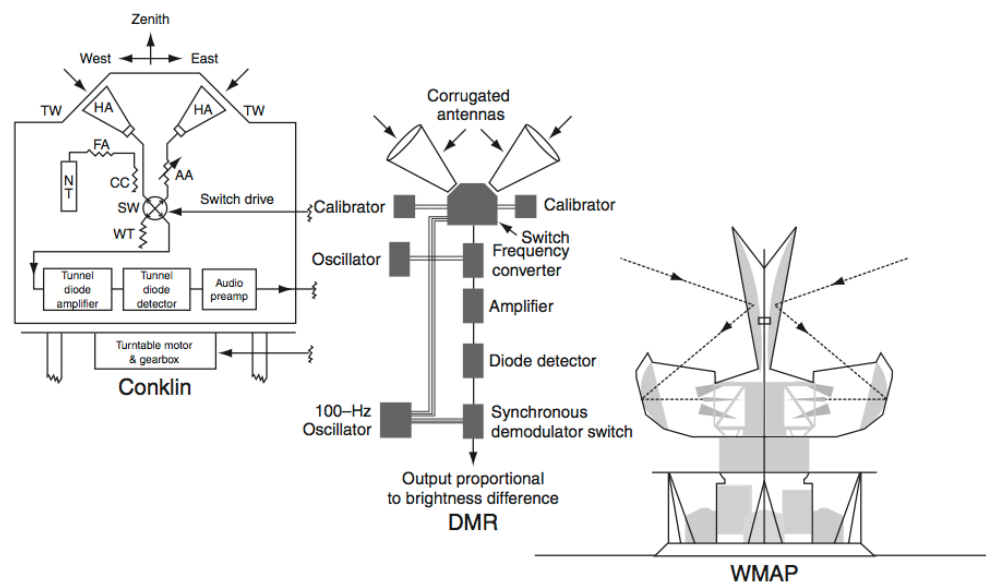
Zenith

West

East

TW

HA

HA

TW

FA

N T

CC

AA

SW

Switch drive

WT

Tunnel diode amplifier

Tunnel diode detector

Audio preamp

Turntable motor & gearbox

Conklin

Corrugated antennas

Calibrator

Calibrator

Switch

Oscillator

Frequency converter

Amplifier

Diode detector

100–Hz Oscillator

Synchronous demodulator switch

Output proportional to brightness difference

DMR

WMAP